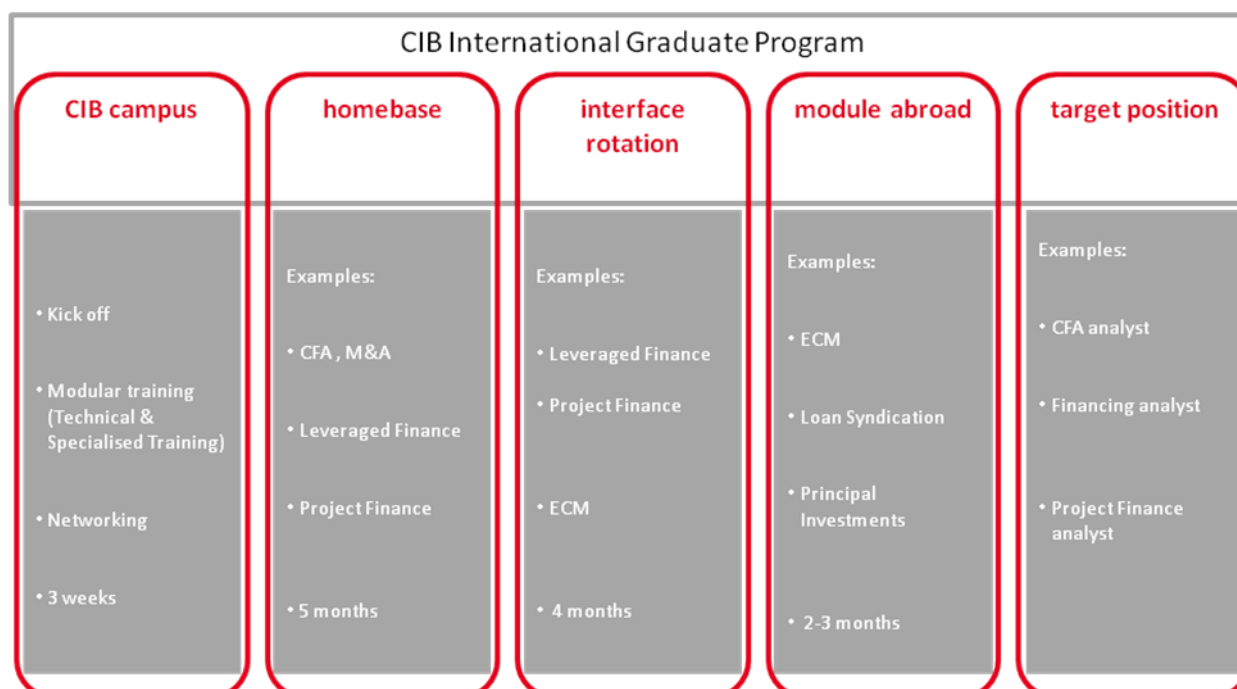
CIB International Graduate Program

CIB campus

• Kick off

• Modular training (Technical & Specialised Training)

• Networking

• 3 weeks

homebase

Examples:

• CFA , M&A

• Leveraged Finance

• Project Finance

• 5 months

interface rotation

Examples:

• Leveraged Finance

• Project Finance

• ECM

• 4 months

module abroad

Examples:

• ECM

• Loan Syndication

• Principal Investments

• 2-3 months

target position

Examples:

• CFA analyst

• Financing analyst

• Project Finance analyst